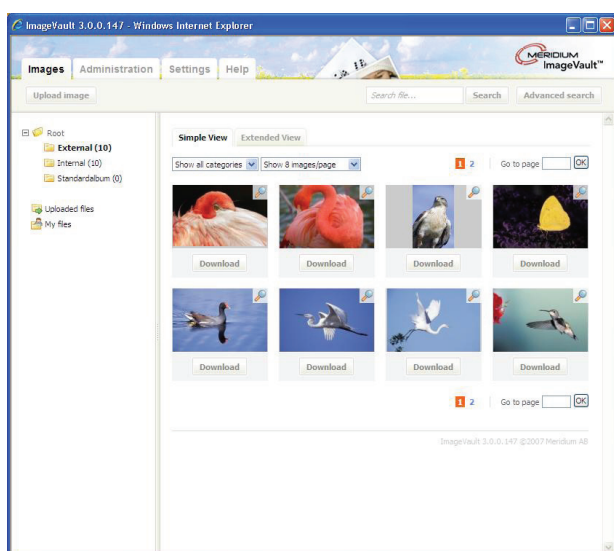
ImageVault 3.0.0.147 - Windows Internet Explorer

Images Administration Settings Help

MERIDIUM ImageVault™

Upload image

Search file... Search Advanced search

Root
External (10)
Internal (10)
Standardalbum (0)

Uploaded files
My files

Simple View Extended View

Show all categories Show 8 images/page

1 2 Go to page OK

Download Download Download Download

Download Download Download Download

1 2 Go to page OK

ImageVault 3.0.0.147 ©2007 Meridium AB